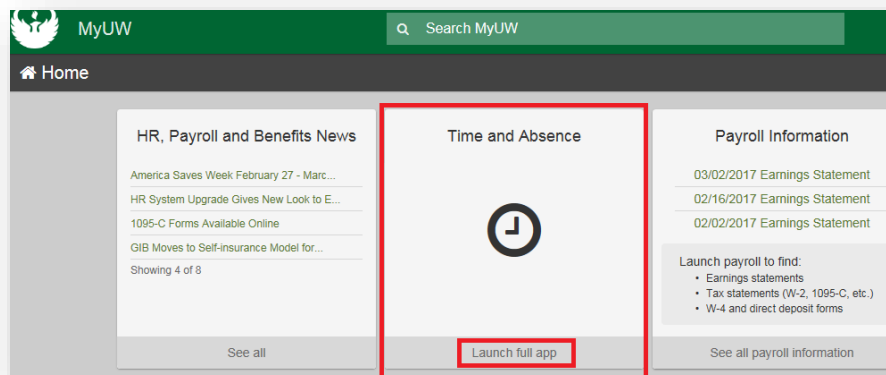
MyUW

Search MyUW

Home

HR, Payroll and Benefits News

America Saves Week February 27 - Marc...

HR System Upgrade Gives New Look to E...

1095-C Forms Available Online

GIB Moves to Self-insurance Model for...

Showing 4 of 8

See all

Time and Absence

Launch full app

Payroll Information

03/02/2017 Earnings Statement

02/16/2017 Earnings Statement

02/02/2017 Earnings Statement

Launch payroll to find:
• Earnings statements
• Tax statements (W-2, 1095-C, etc.)
• W-4 and direct deposit forms

See all payroll information